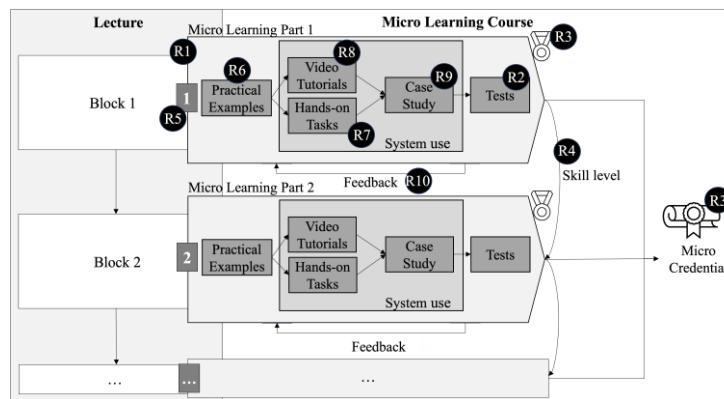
Lecture

Micro Learning Course

Micro Learning Part 1

R1

R3

Block 1

1

R5

R6

Practical Examples

R8

Video Tutorials

Hands-on Tasks

R7

R9

Case Study

R2

Tests

System use

R4

Skill level

Feedback

R10

Micro Learning Part 2

Block 2

2

Practical Examples

Video Tutorials

Hands-on Tasks

Case Study

Tests

System use

R3

Micro Credentia

Feedback

...

...

...